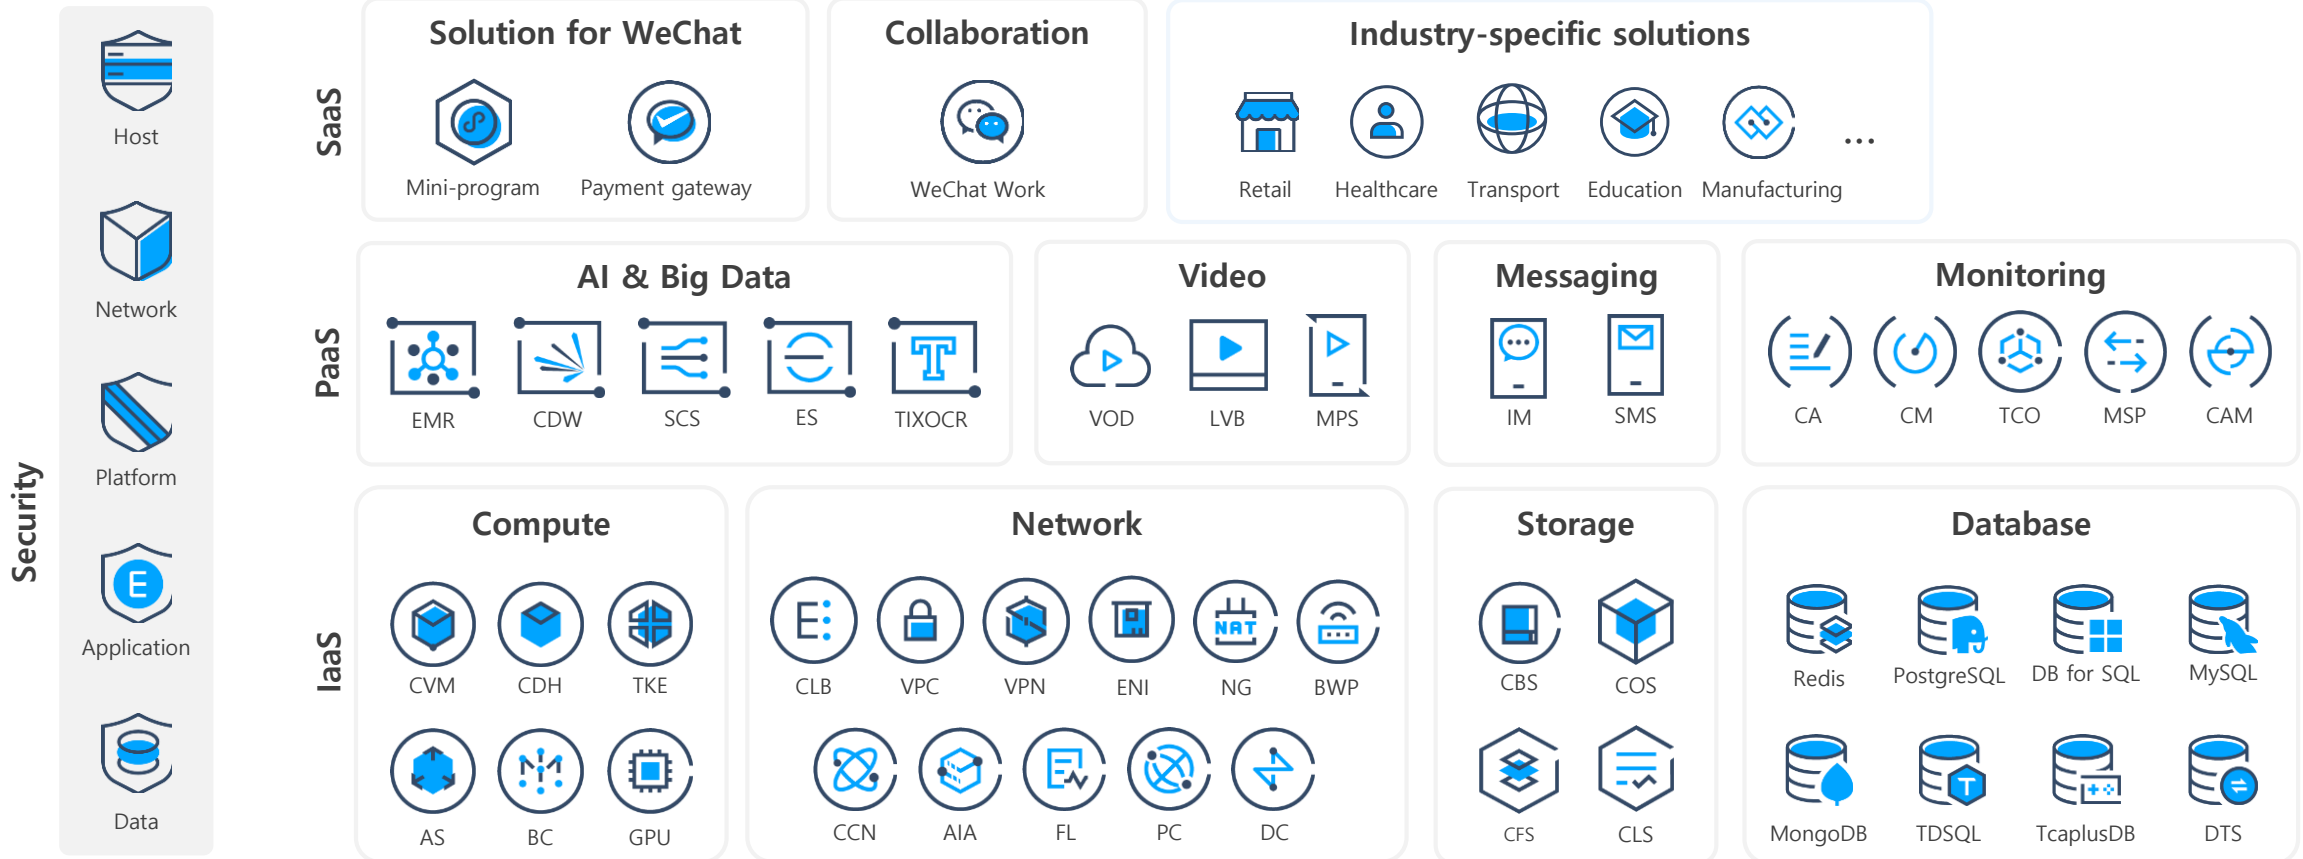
Security

Host

Network

Platform

E

Application

Data

SaaS

Solution for WeChat

Mini-program

Payment gateway

Collaboration

WeChat Work

Industry-specific solutions

Retail

Healthcare

Transport

Education

Manufacturing

...

PaaS

AI & Big Data

EMR

CDW

SCS

ES

T

TIXOCR

Video

VOD

LVB

MPS

Messaging

IM

SMS

Monitoring

CA

CM

TCO

MSP

CAM

IaaS

Compute

CVM

CDH

TKE

AS

BC

GPU

Network

CLB

VPC

VPN

ENI

NAT

NG

BWP

CCN

AIA

FL

PC

DC

Storage

CBS

COS

CFS

CLS

Database

Redis

PostgreSQL

DB for SQL

MySQL

MongoDB

T

TDSQL

TcaplusDB

DTS